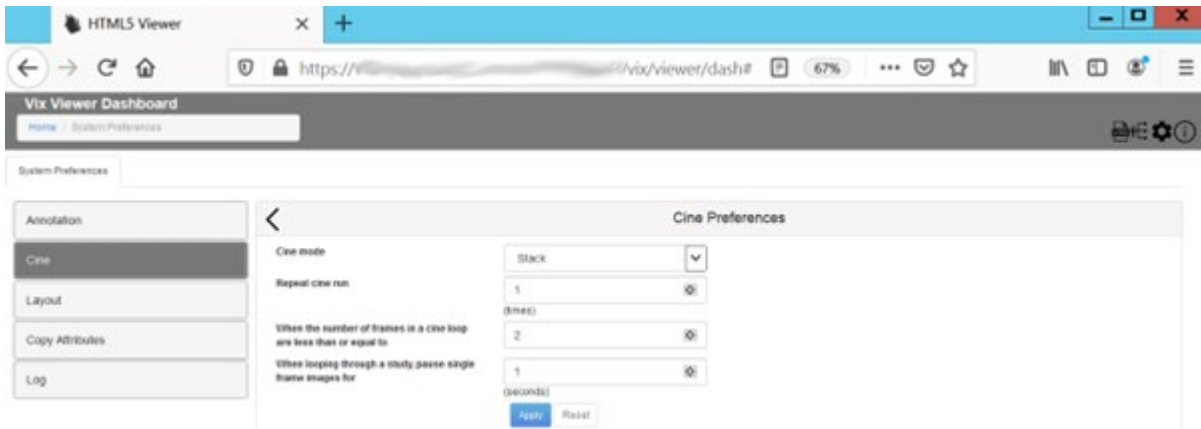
HTML5 Viewer

https://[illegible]/vix/viewer/dash#

67%

Vix Viewer Dashboard

Home / System Preferences

System Preferences

Annotation

Cine

Layout

Copy Attributes

Log

Cine Preferences

Cine mode

Stack

Repeat cine run

1

(times)

When the number of frames in a cine loop are less than or equal to

2

When looping through a study, pause single frame images for

1

(seconds)

Apply

Reset